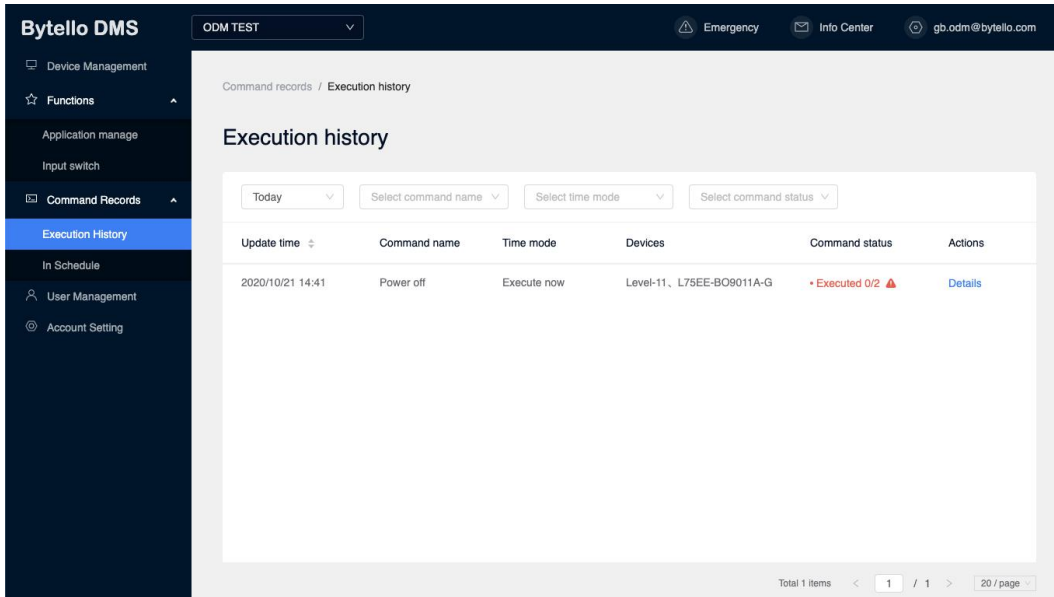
Bytello DMS

ODM TEST

Emergency

Info Center

gb.odm@bytello.com

Device Management

Functions

Application manage

Input switch

Command Records

Execution History

In Schedule

User Management

Account Setting

Command records / Execution history

Execution history

Today

Select command name

Select time mode

Select command status

| Update time | Command name | Time mode | Devices | Command status | Actions |
|---|---|---|---|---|---|
| 2020/10/21 14:41 | Power off | Execute now | Level-11、L75EE-BO9011A-G | • Executed 0/2 | Details |

Total 1 items < 1 / 1 > 20 / page